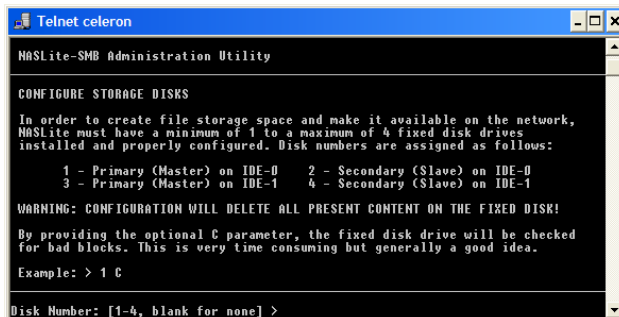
Telnet celeron

NASLite-SMB Administration Utility

CONFIGURE STORAGE DISKS

In order to create file storage space and make it available on the network, NASLite must have a minimum of 1 to a maximum of 4 fixed disk drives installed and properly configured. Disk numbers are assigned as follows:

1 - Primary (Master) on IDE-0    2 - Secondary (Slave) on IDE-0
3 - Primary (Master) on IDE-1    4 - Secondary (Slave) on IDE-1

WARNING: CONFIGURATION WILL DELETE ALL PRESENT CONTENT ON THE FIXED DISK!

By providing the optional C parameter, the fixed disk drive will be checked for bad blocks. This is very time consuming but generally a good idea.

Example: > 1 C

Disk Number: [1-4, blank for none] >